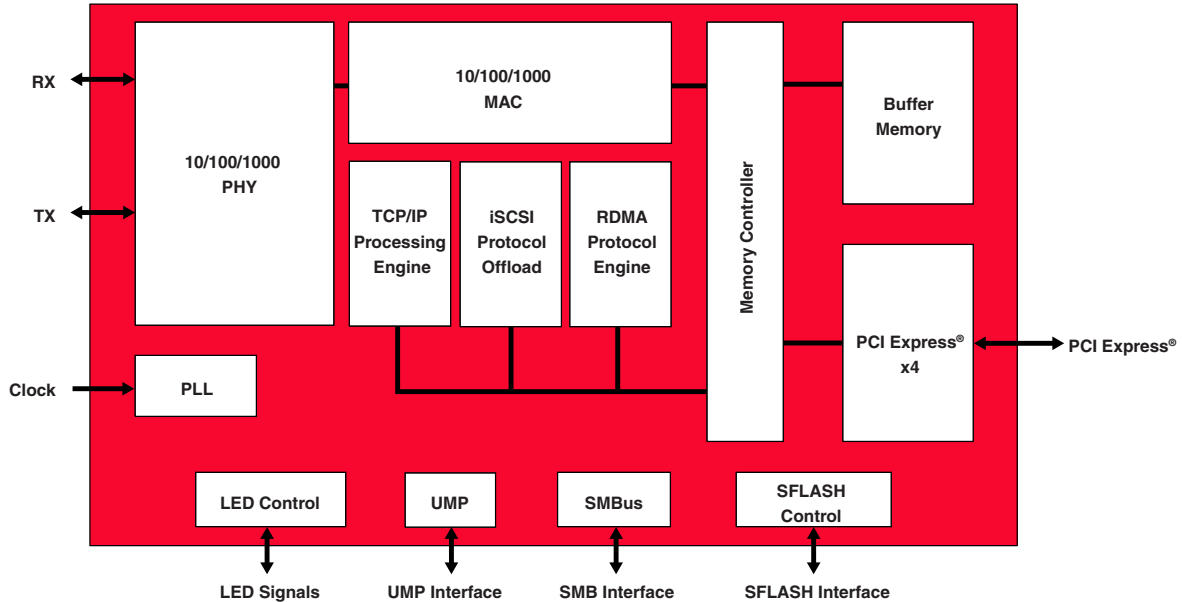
RX

TX

Clock

10/100/1000
PHY

PLL

10/100/1000
MAC

TCP/IP Processing Engine

iSCSI Protocol Offload

RDMA Protocol Engine

Memory Controller

Buffer Memory

PCI Express®
x4

PCI Express®

LED Control

UMP

SMBus

SFLASH Control

LED Signals

UMP Interface

SMB Interface

SFLASH Interface